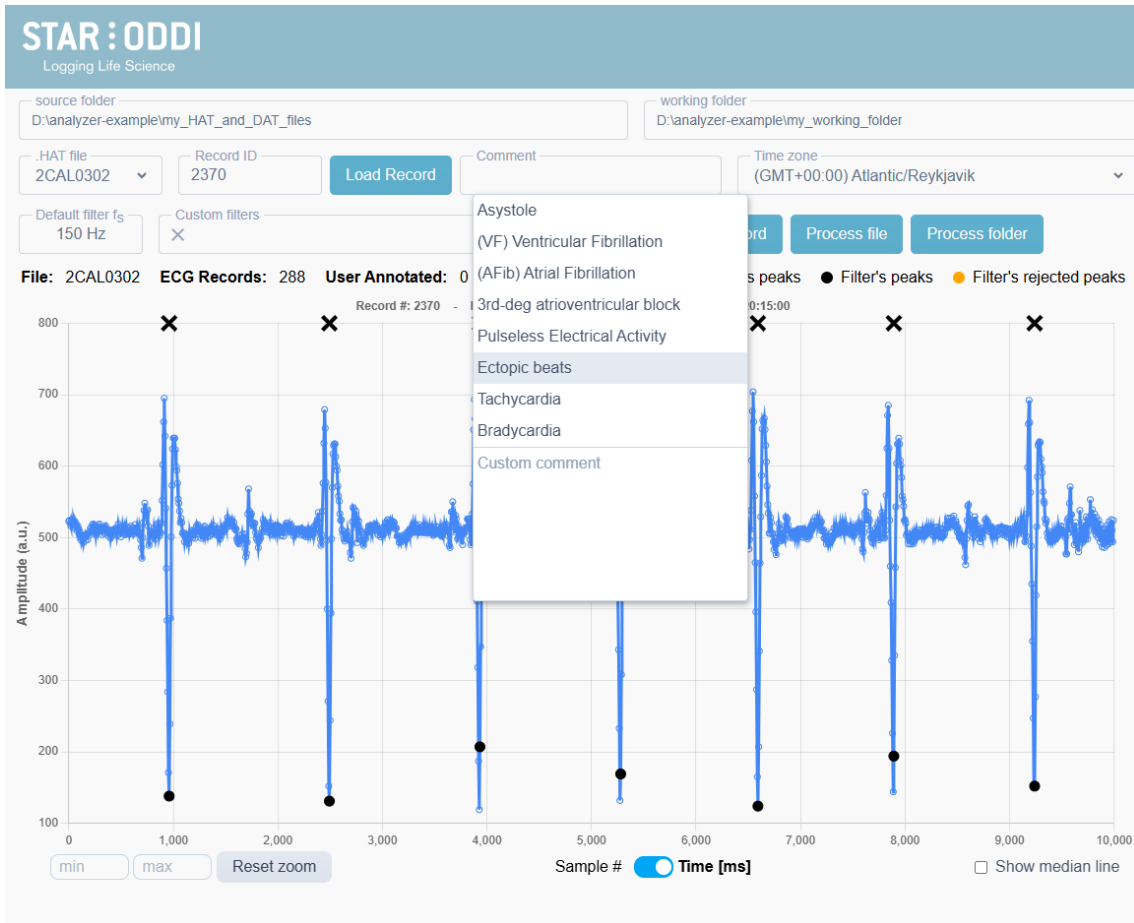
STAR:ODDI
Logging Life Science

source folder
D:\analyzer-example\my_HAT_and_DAT_files

working folder
D:\analyzer-example\my_working_folder

.HAT file
2CAL0302

Record ID
2370

Load Record

Comment

Time zone
(GMT+00:00) Atlantic/Reykjavik

Default filter $f_S$
150 Hz

Custom filters
×

Asystole
(VF) Ventricular Fibrillation
(AFib) Atrial Fibrillation
3rd-deg atrioventricular block
Pulseless Electrical Activity
Ectopic beats
Tachycardia
Bradycardia
Custom comment

rd

Process file

Process folder

File: 2CAL0302 ECG Records: 288 User Annotated: 0

s peaks ● Filter's peaks ● Filter's rejected peaks

Record #: 2370 -

0:15:00

Amplitude (a.u.)

800
700
600
500
400
300
200
100

0
1,000
2,000
3,000
4,000
5,000
6,000
7,000
8,000
9,000
10,000

min
max
Reset zoom

Sample # Time [ms]

Show median line